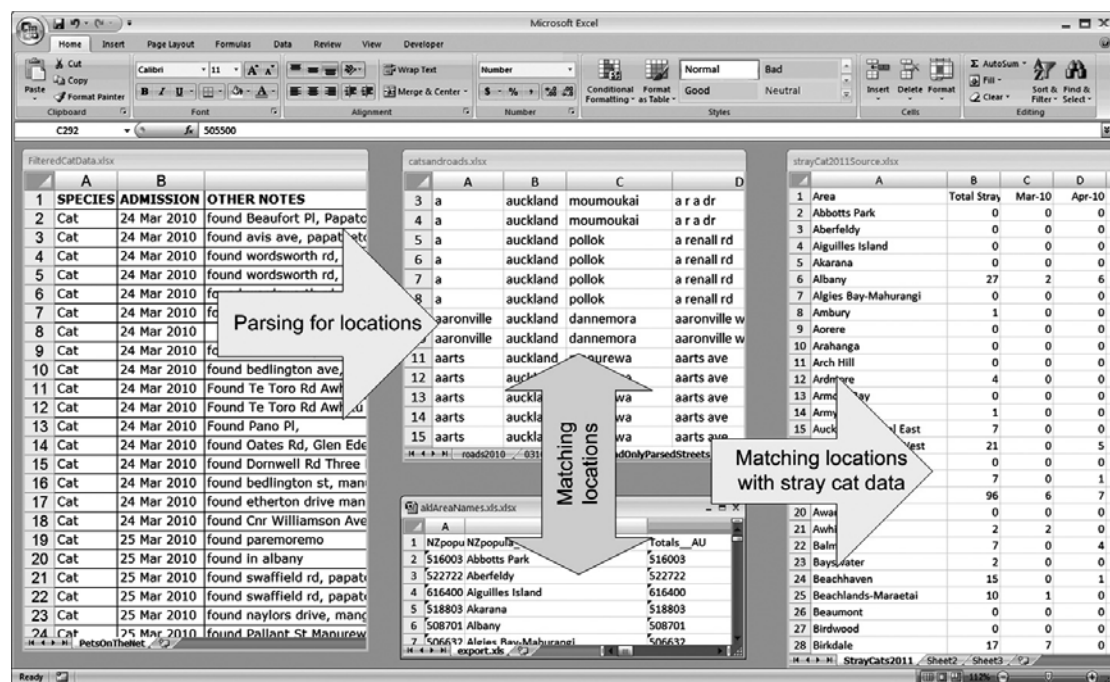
Microsoft Excel

Home Insert Page Layout Formulas Data Review View Developer

Cut Copy Paste Format Painter Clipboard Calibri 11 Font Wrap Text Merge & Center Alignment Number Number Conditional Formatting Format as Table Normal Bad Good Neutral Styles Insert Delete Format Cells AutoSum Fill Clear Sort & Filter Find & Select Editing

C292 $f_x$ 505500

FilteredCatData.xlsx

| | A | B | C |
|---|---|---|---|
| 1 | SPECIES | ADMISSION | OTHER NOTES |
| 2 | Cat | 24 Mar 2010 | found Beaufort Pl, Papato |
| 3 | Cat | 24 Mar 2010 | found avis ave, papat |
| 4 | Cat | 24 Mar 2010 | found wordsworth rd, |
| 5 | Cat | 24 Mar 2010 | found wordsworth rd, |
| 6 | Cat | 24 Mar 2010 | fo |
| 7 | Cat | 24 Mar 2010 | fo |
| 8 | Cat | 24 Mar 2010 | |
| 9 | Cat | 24 Mar 2010 | fo |
| 10 | Cat | 24 Mar 2010 | found bedlington ave, |
| 11 | Cat | 24 Mar 2010 | Found Te Toro Rd Awh |
| 12 | Cat | 24 Mar 2010 | Found Te Toro Rd Awh |
| 13 | Cat | 24 Mar 2010 | Found Pano Pl, |
| 14 | Cat | 24 Mar 2010 | found Oates Rd, Glen Ede |
| 15 | Cat | 24 Mar 2010 | found Dornwell Rd Three |
| 16 | Cat | 24 Mar 2010 | found bedlington st, man |
| 17 | Cat | 24 Mar 2010 | found etherton drive man |
| 18 | Cat | 24 Mar 2010 | found Cnr Williamson Ave |
| 19 | Cat | 25 Mar 2010 | found paremoremo |
| 20 | Cat | 25 Mar 2010 | found in albany |
| 21 | Cat | 25 Mar 2010 | found swaffield rd, papat |
| 22 | Cat | 25 Mar 2010 | found swaffield rd, papat |
| 23 | Cat | 25 Mar 2010 | found naylors drive, mang |
| 24 | Cat | 25 Mar 2010 | found Pallant St Manurew |

PetsOnTheNet

Parsing for locations

catsandroads.xlsx

| | A | B | C | D |
|---|---|---|---|---|
| 3 | a | auckland | moumoukai | a r a dr |
| 4 | a | auckland | moumoukai | a r a dr |
| 5 | a | auckland | pollok | a renall rd |
| 6 | a | auckland | pollok | a renall rd |
| 7 | a | auckland | pollok | a renall rd |
| 8 | a | auckland | pollok | a renall rd |
| 9 | aaronville | auckland | dannemora | aaronville w |
| 10 | aaronville | auckland | dannemora | aaronville w |
| 11 | aarts | auckland | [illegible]urewa | aarts ave |
| 12 | aarts | auck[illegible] | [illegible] | aarts ave |
| 13 | aarts | auckla | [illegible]wa | aarts ave |
| 14 | aarts | auckla | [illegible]wa | aarts ave |
| 15 | aarts | auckla | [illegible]wa | aarts ave |

roads2010 / 031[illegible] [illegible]adOnlyParsedStreets

Matching locations

aldAreaNames.xls.xlsx

| | A | | |
|---|---|---|---|
| 1 | NZpopu | NZpopula | Totals__AU |
| 2 | 516003 | Abbotts Park | 516003 |
| 3 | 522722 | Aberfeldy | 522722 |
| 4 | 616400 | Aiguilles Island | 616400 |
| 5 | 518803 | Akarana | 518803 |
| 6 | 508701 | Albany | 508701 |
| 7 | 506632 | Algies Bay-Mahurangi | 506632 |

export.xls

strayCat2011Source.xlsx

| | A | B | C | D |
|---|---|---|---|---|
| 1 | Area | Total Stray | Mar-10 | Apr-10 |
| 2 | Abbotts Park | 0 | 0 | 0 |
| 3 | Aberfeldy | 0 | 0 | 0 |
| 4 | Aiguilles Island | 0 | 0 | 0 |
| 5 | Akarana | 0 | 0 | 0 |
| 6 | Albany | 27 | 2 | 6 |
| 7 | Algies Bay-Mahurangi | 0 | 0 | 0 |
| 8 | Ambury | 1 | 0 | 0 |
| 9 | Aorere | 0 | 0 | 0 |
| 10 | Arahanga | 0 | 0 | 0 |
| 11 | Arch Hill | 0 | 0 | 0 |
| 12 | Ard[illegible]re | 4 | 0 | 0 |
| 13 | Armo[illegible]ay | 0 | 0 | 0 |
| 14 | Army | 1 | 0 | 0 |
| 15 | Auck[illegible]l East | 7 | 0 | 0 |
| | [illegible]est | 21 | 0 | 5 |
| | | 0 | 0 | 0 |
| | | 7 | 0 | 1 |
| | | 96 | 6 | 7 |
| 20 | Awa | 0 | 0 | 0 |
| 21 | Awhi | 2 | 2 | 0 |
| 22 | Balm | 7 | 0 | 4 |
| 23 | Bays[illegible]ater | 2 | 0 | 0 |
| 24 | Beachhaven | 15 | 0 | 1 |
| 25 | Beachlands-Maraetai | 10 | 1 | 0 |
| 26 | Beaumont | 0 | 0 | 0 |
| 27 | Birdwood | 0 | 0 | 0 |
| 28 | Birkdale | 17 | 7 | 0 |

StrayCats2011 Sheet2 Sheet3

Matching locations with stray cat data

Ready 112%